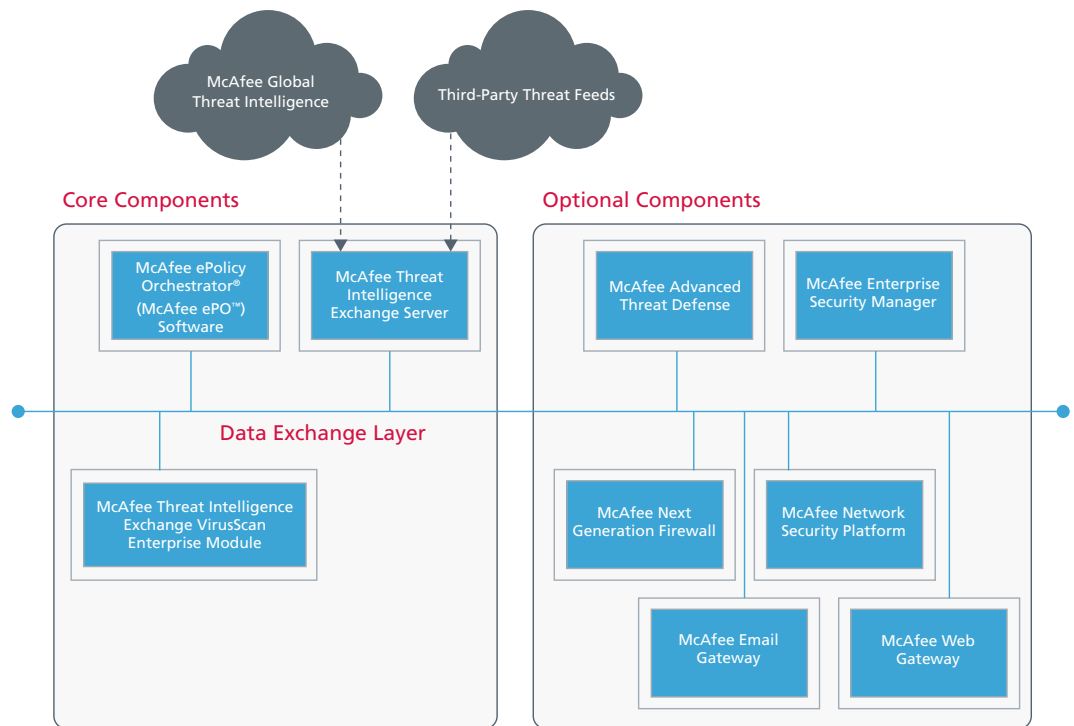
McAfee Global Threat Intelligence

Third-Party Threat Feeds

Core Components

McAfee ePolicy Orchestrator® (McAfee ePO™) Software

McAfee Threat Intelligence Exchange Server

Data Exchange Layer

McAfee Threat Intelligence Exchange VirusScan Enterprise Module

Optional Components

McAfee Advanced Threat Defense

McAfee Enterprise Security Manager

McAfee Next Generation Firewall

McAfee Network Security Platform

McAfee Email Gateway

McAfee Web Gateway